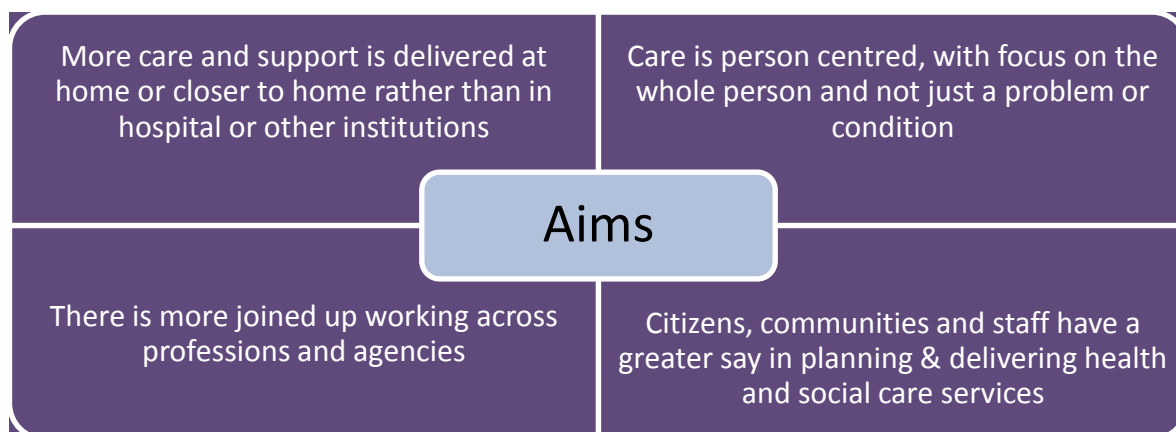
More care and support is delivered at home or closer to home rather than in hospital or other institutions

Care is person centred, with focus on the whole person and not just a problem or condition

Aims

There is more joined up working across professions and agencies

Citizens, communities and staff have a greater say in planning & delivering health and social care services